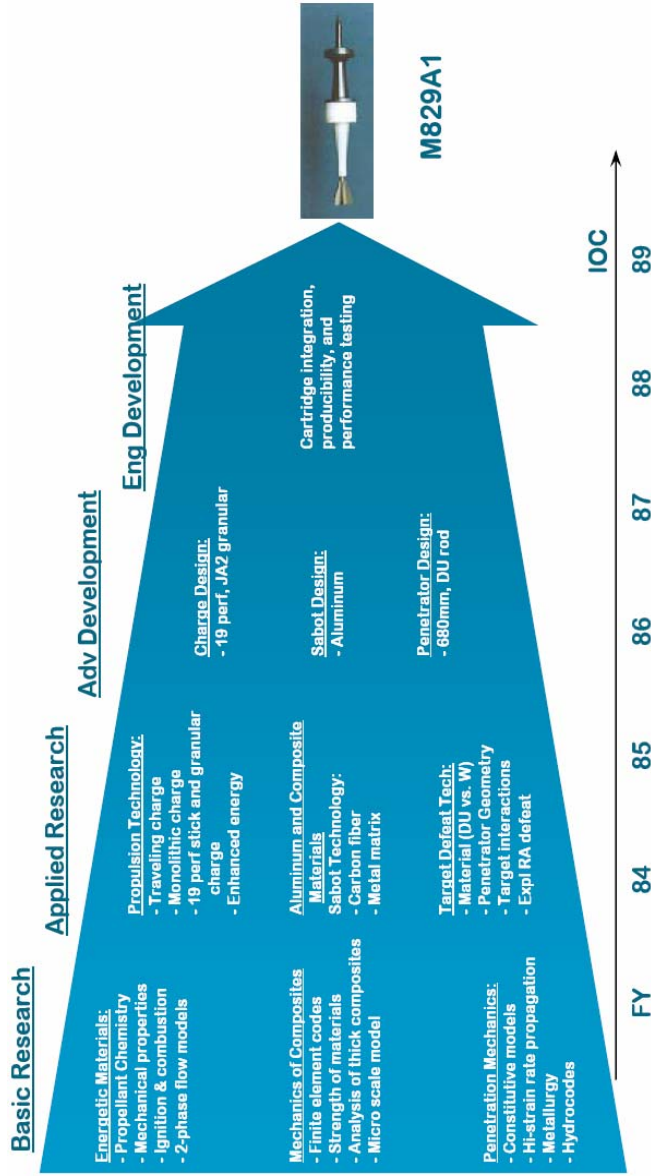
Basic Research

Energetic Materials:
- Propellant Chemistry
- Mechanical properties
- Ignition & combustion
- 2-phase flow models

Mechanics of Composites
- Finite element codes
- Strength of materials
- Analysis of thick composites
- Micro scale model

Penetration Mechanics:
- Constitutive models
- Hi-strain rate propagation
- Metallurgy
- Hydrocodes

Applied Research

Propulsion Technology:
- Traveling charge
- Monolithic charge
- 19 perf stick and granular charge
- Enhanced energy

Aluminum and Composite Materials
Sabot Technology:
- Carbon fiber
- Metal matrix

Target Defeat Tech:
- Material (DU vs. W)
- Penetrator Geometry
- Target interactions
- Expl RA defeat

Adv Development

Charge Design:
- 19 perf, JA2 granular

Sabot Design:
- Aluminum

Penetrator Design:
- 680mm, DU rod

Eng Development

Cartridge integration, producibility, and performance testing

M829A1

IOC

FY 84 85 86 87 88 89